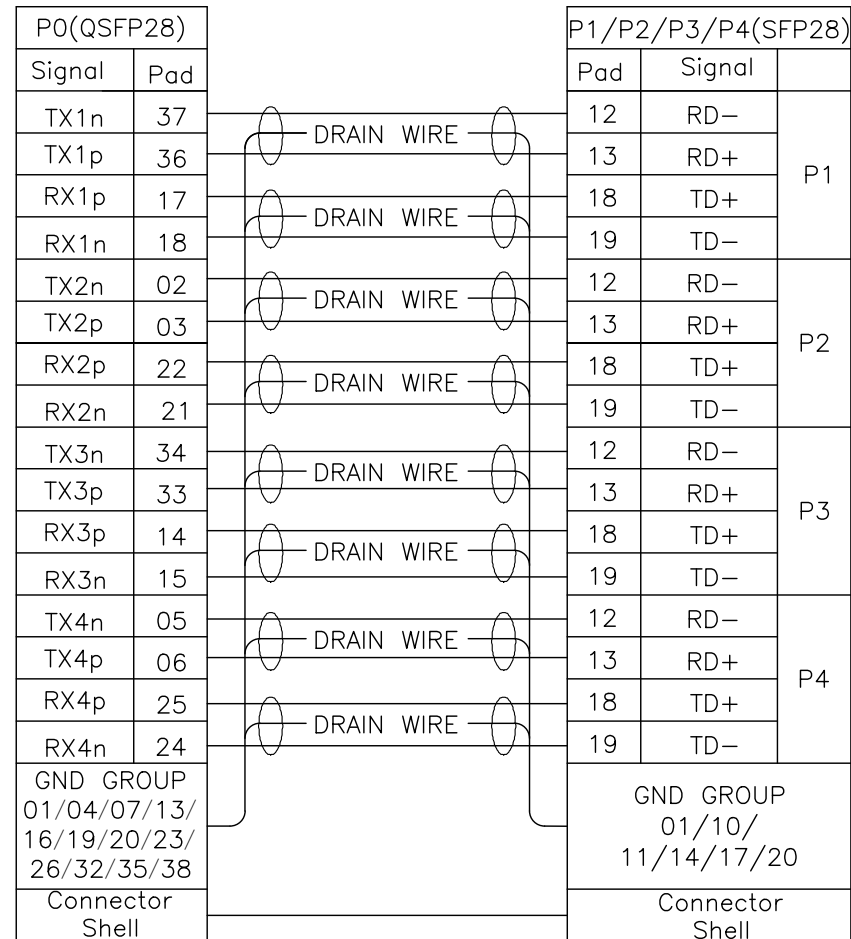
| P0(QSFP28) | |
|---|---|
| Signal | Pad |
| TX1n | 37 |
| TX1p | 36 |
| RX1p | 17 |
| RX1n | 18 |
| TX2n | 02 |
| TX2p | 03 |
| RX2p | 22 |
| RX2n | 21 |
| TX3n | 34 |
| TX3p | 33 |
| RX3p | 14 |
| RX3n | 15 |
| TX4n | 05 |
| TX4p | 06 |
| RX4p | 25 |
| RX4n | 24 |
| GND GROUP 01/04/07/13/ 16/19/20/23/ 26/32/35/38 | |
| Connector Shell | |

DRAIN WIRE
DRAIN WIRE
DRAIN WIRE
DRAIN WIRE
DRAIN WIRE
DRAIN WIRE
DRAIN WIRE
DRAIN WIRE

| P1/P2/P3/P4(SFP28) | | |
|---|---|---|
| Pad | Signal | |
| 12 | RD− | P1 |
| 13 | RD+ | |
| 18 | TD+ | |
| 19 | TD− | |
| 12 | RD− | P2 |
| 13 | RD+ | |
| 18 | TD+ | |
| 19 | TD− | |
| 12 | RD− | P3 |
| 13 | RD+ | |
| 18 | TD+ | |
| 19 | TD− | |
| 12 | RD− | P4 |
| 13 | RD+ | |
| 18 | TD+ | |
| 19 | TD− | |
| GND GROUP 01/10/ 11/14/17/20 | | |
| Connector Shell | | |